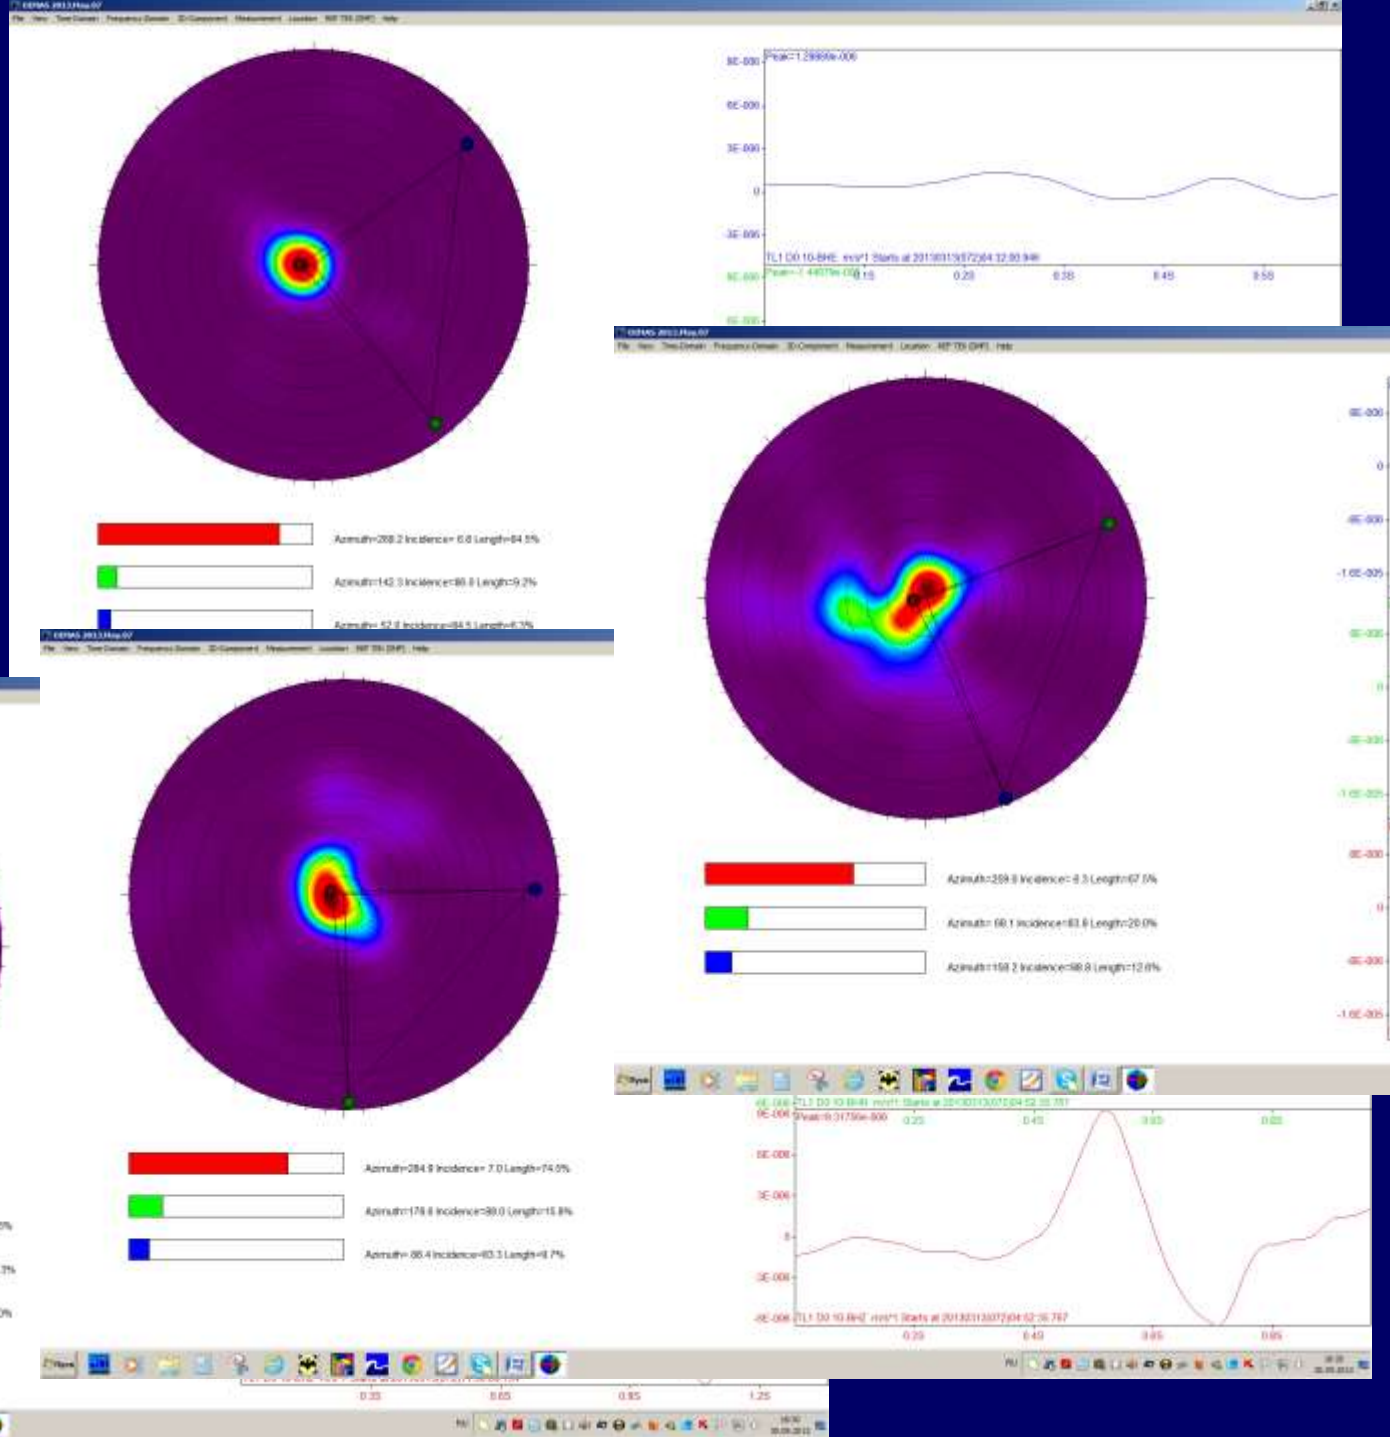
Peak=1.29869e-006

TL1 D0 10-BHE m/s*1 Starts at 20130113072604 32.00.946

Peak=-7.44079e-006

Azimuth=288.2 Incidence= 6.6 Length=84.5%

Azimuth=142.3 Incidence=86.8 Length=9.2%

Azimuth= 52.8 Incidence=84.5 Length=6.3%

Azimuth=259.8 Incidence= 6.3 Length=67.5%

Azimuth= 68.1 Incidence=83.8 Length=20.0%

Azimuth=158.2 Incidence=88.8 Length=12.6%

Azimuth=284.9 Incidence= 7.0 Length=74.5%

Azimuth=178.6 Incidence=88.0 Length=15.8%

Azimuth= 88.4 Incidence=83.3 Length=9.7%

Peak=9.31756e-006

TL1 D0 10-BHZ m/s*1 Starts at 20130113072604 52.35.767

0.25 0.45 0.65 0.85

0.35 0.65 0.95 1.25